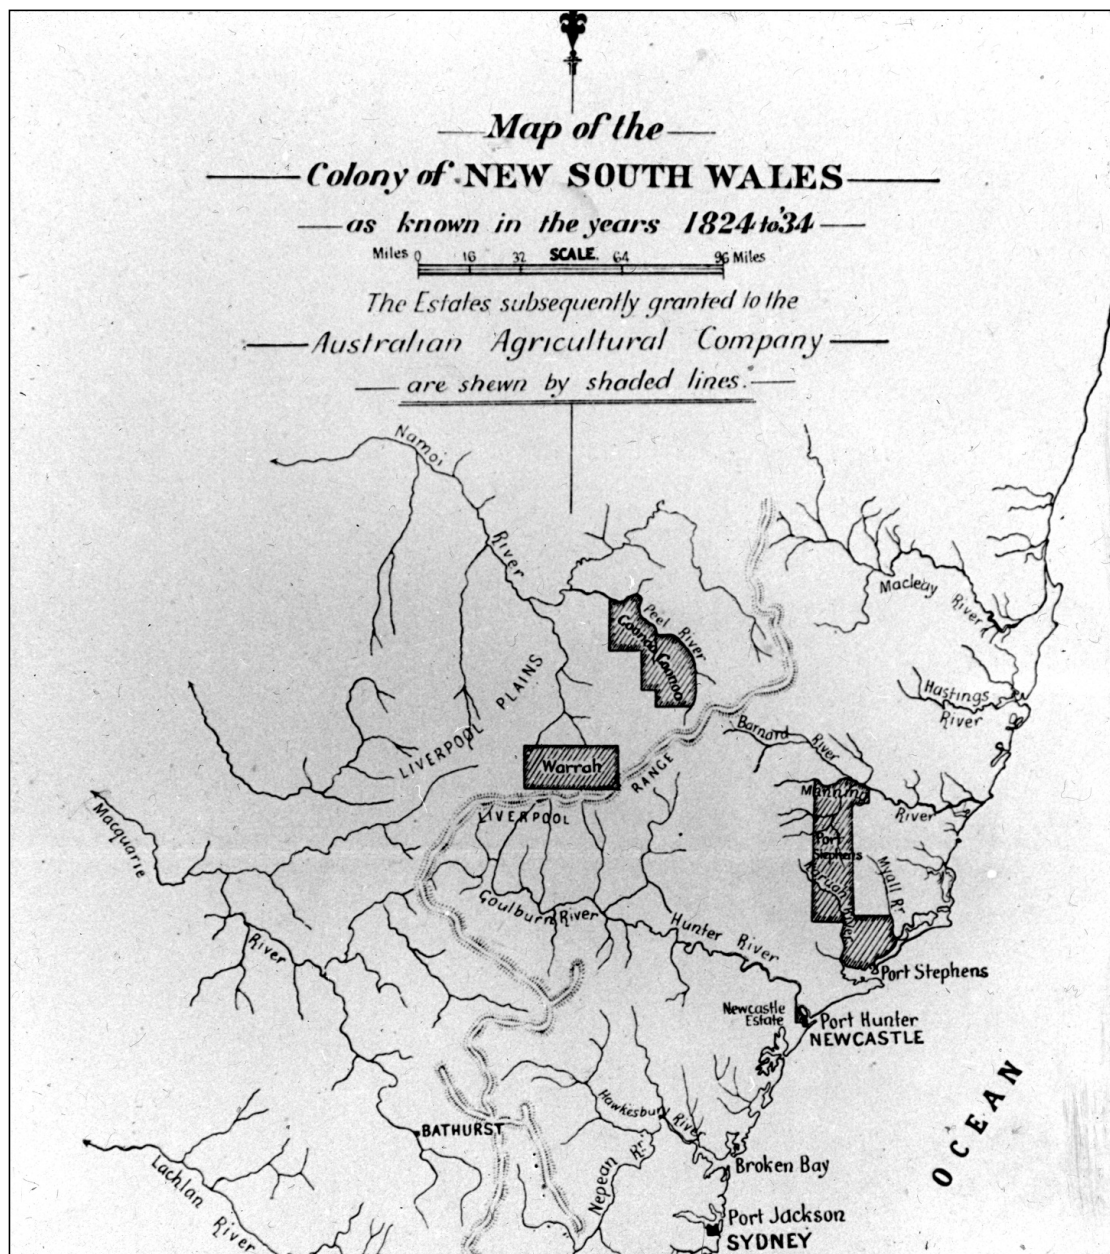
Map of the
Colony of NEW SOUTH WALES
as known in the years 1824 to '34

Miles 0 16 32 SCALE 64 96 Miles

The Estates subsequently granted to the
Australian Agricultural Company
are shewn by shaded lines.

Namoi River
Peel River
Goonoo Goonoo
LIVERPOOL PLAINS
Warrah
LIVERPOOL RANGE
Macleay River
Hastings River
Barnard River
Manning River
Port Stephens
Karuah River
Myall Rr
Macquarie River
Goulburn River
Hunter River
Port Stephens
Newcastle Estate
Port Hunter
NEWCASTLE
OCEAN
BATHURST
Hawkesbury River
Nepean Rr
Broken Bay
Lachlan River
Port Jackson
SYDNEY